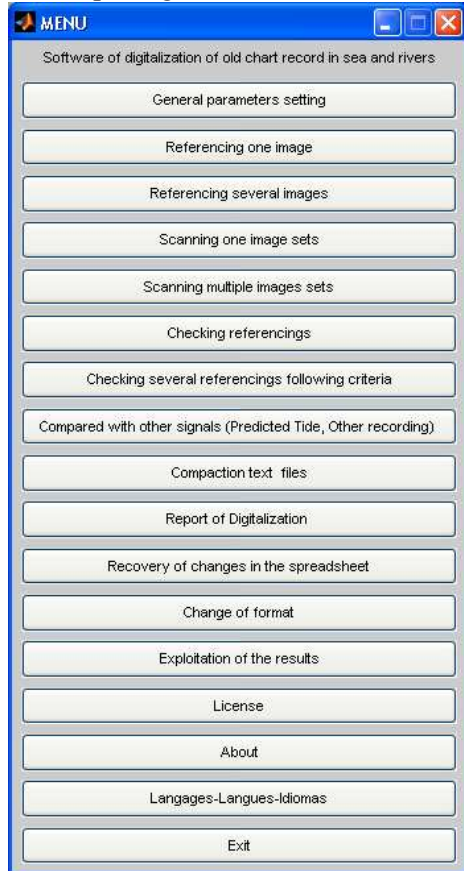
MENU

Software of digitalization of old chart record in sea and rivers

General parameters setting

Referencing one image

Referencing several images

Scanning one image sets

Scanning multiple images sets

Checking referencings

Checking several referencings following criteria

Compared with other signals (Predicted Tide, Other recording)

Compaction text files

Report of Digitalization

Recovery of changes in the spreadsheet

Change of format

Exploitation of the results

License

About

Langages-Langues-Idiomas

Exit